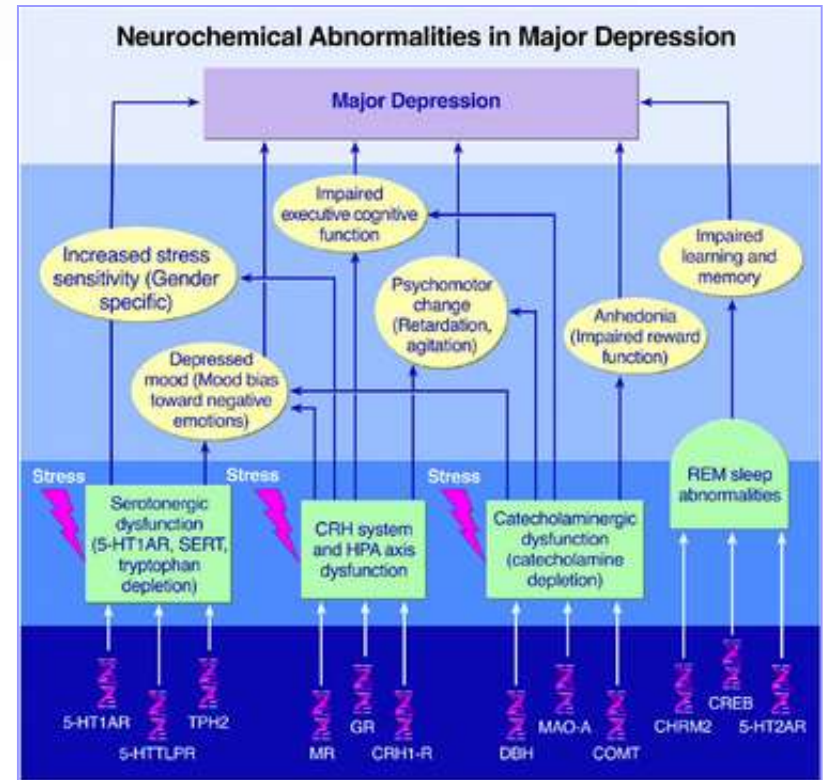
Neurochemical Abnormalities in Major Depression

Major Depression

Impaired executive cognitive function

Increased stress sensitivity (Gender specific)

Psychomotor change (Retardation, agitation)

Anhedonia (Impaired reward function)

Impaired learning and memory

Depressed mood (Mood bias toward negative emotions)

Stress

Serotonergic dysfunction (5-HT1AR, SERT, tryptophan depletion)

Stress

CRH system and HPA axis dysfunction

Stress

Catecholaminergic dysfunction (catecholamine depletion)

REM sleep abnormalities

5-HT1AR

5-HTTLPR

TPH2

MR

GR

CRH1-R

DBH

MAO-A

COMT

CHRM2

CREB

5-HT2AR